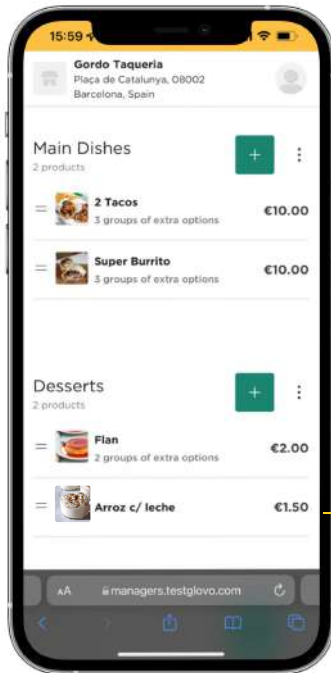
15:59

Gordo Taqueria
Plaça de Catalunya, 08002
Barcelona, Spain

Main Dishes
2 products
+

2 Tacos
3 groups of extra options
€10.00

Super Burrito
3 groups of extra options
€10.00

Desserts
2 products
+

Flan
2 groups of extra options
€2.00

Arroz c/ leche
€1.50

AA managers.testglovo.com